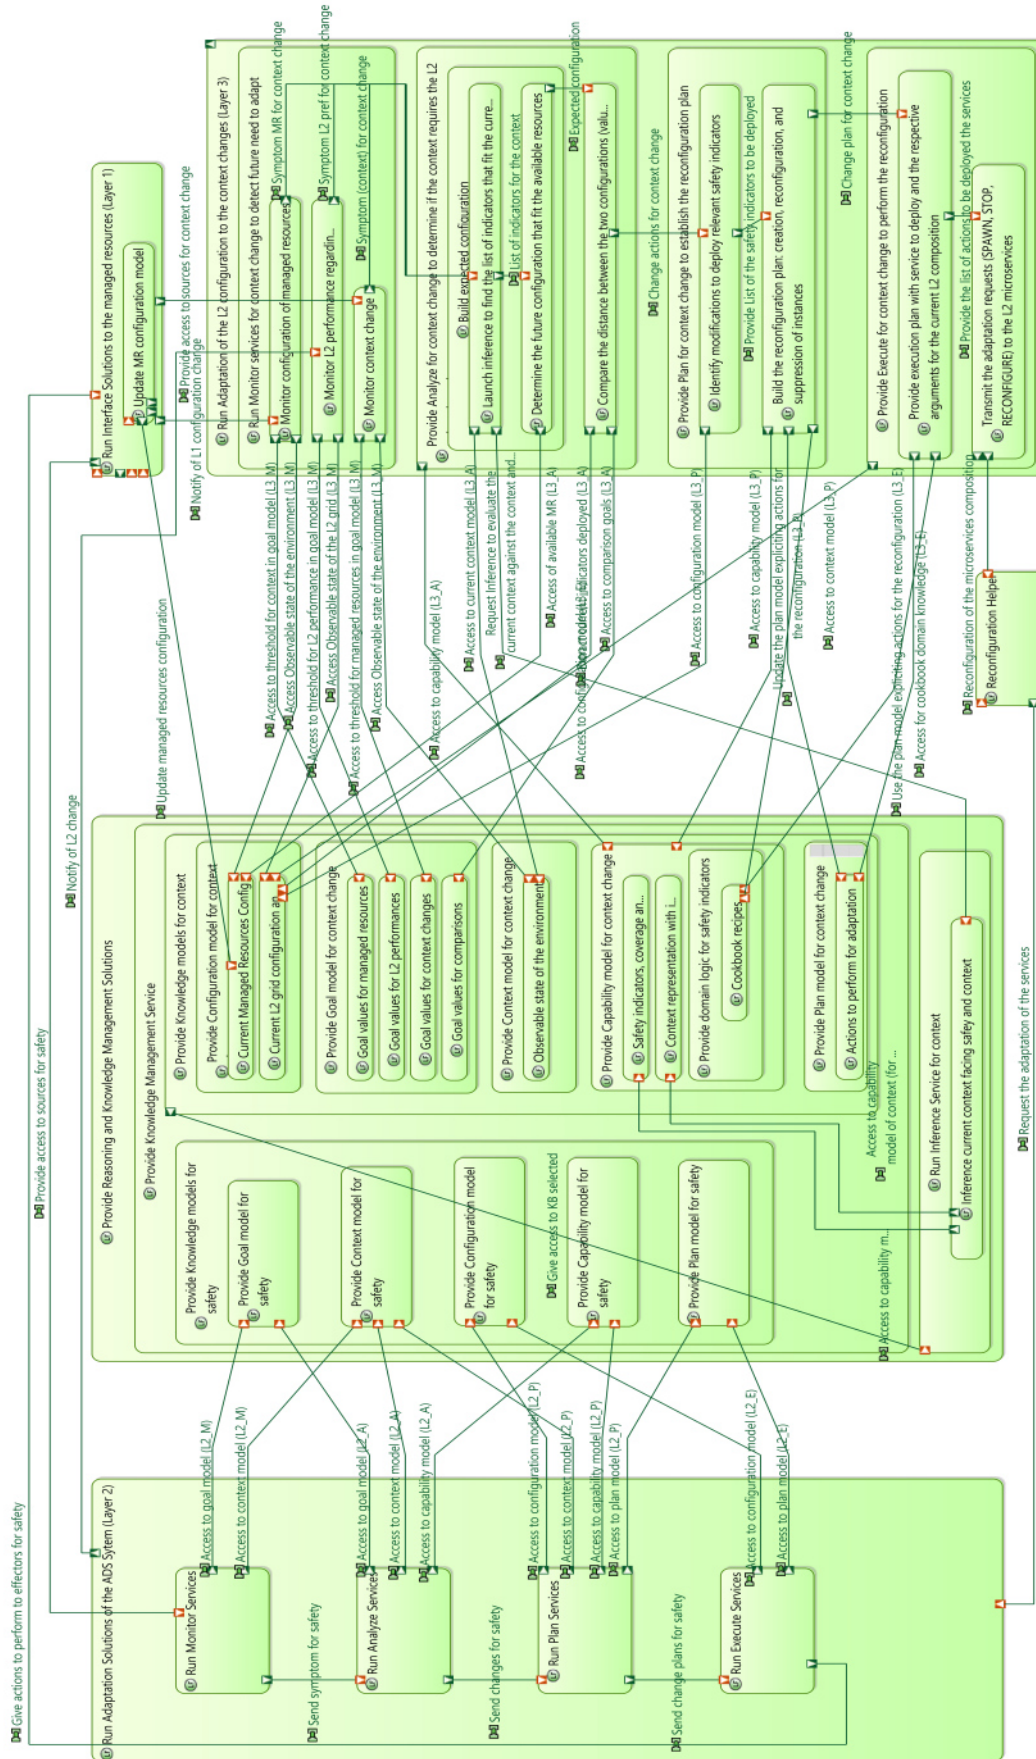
Run Interface Solutions to the managed resources (Layer 1)
Update MR configuration model
Provide access to sources for context change
Provide access to L1 configuration change
Notify of L1 configuration change
Run Adaptation of the L2 configuration to the context changes (Layer 3)
Run Monitor services for context change to detect future need to adapt
Symptom MR for context change
Symptom L2 pref for context change
Symptom (context) for context change
Monitor configuration of managed resources
Monitor L2 performance regardin...
Monitor context change
Provide Analyze for context change to determine if the context requires the L2
Build expected configuration
Launch inference to find the list of indicators that fit the curre...
List of indicators for the context
Determine the future configuration that fit the available resources
Expected configuration
Compare the distance between the two configurations (valu...
Change actions for context change
Provide Plan for context change to establish the reconfiguration plan
Identify modifications to deploy relevant safety indicators
Provide List of the safety indicators to be deployed
Build the reconfiguration plan: creation, reconfiguration, and suppression of instances
Change plan for context change
Provide Execute for context change to perform the reconfiguration
Provide execution plan with service to deploy and the respective arguments for the current L2 composition
Provide the list of actions to be deployed the services
Transmit the adaptation requests (SPAWN, STOP, RECONFIGURE) to the L2 microservices
Reconfiguration of the microservices composition
Reconfiguration Helper
Access to threshold for context in goal model (L3_M)
Access Observable state of the environment (L3_M)
Access to threshold for L2 performance in goal model (L3_M)
Access Observable state of L2 grid (L3_M)
Access to threshold for managed resources in goal model (L3_M)
Access Observable state of the environment (L3_M)
Access to capability model (L3_A)
Access to current context model (L3_A)
Request inference to evaluate the current context against the context and...
Access of available MR (L3_A)
Access to configuration model indicators deployed (L3_A)
Access to comparison goals (L3_A)
Access to configuration model (L3_P)
Access to capability model (L3_P)
Update the plan model explicting actions for the reconfiguration (L3_P)
Access to context model (L3_P)
Use the plan model explicting actions for the reconfiguration (L3_E)
Access for cookbook domain knowledge (L3_E)
Update managed resources configuration
Notify of L2 change
Provide Reasoning and Knowledge Management Solutions
Provide Knowledge Management Service
Provide Knowledge models for context
Provide Configuration model for context
Current Managed Resources Config
Current L2 grid configuration an...
Provide Goal model for context change
Goal values for managed resources
Goal values for L2 performances
Goal values for context changes
Goal values for comparisons
Provide Context model for context change
Observable state of the environment
Provide Capability model for context change
Safety indicators, coverage an...
Context representation with i...
Provide domain logic for safety indicators
Cookbook recipes
Provide Plan model for context change
Actions to perform for adaptation
Access to capability model of context (for ...
Run Inference Service for context
Inference current context facing safety and context
Provide Knowledge models for safety
Provide Goal model for safety
Provide Context model for safety
Provide Configuration model for safety
Give access to KB selected
Provide Capability model for safety
Provide Plan model for safety
Access to capability m...
Request the adaptation of the services
Provide access to sources for safety
Give actions to perform to effectors for safety
Run Adaptation Solutions of the ADS Sytem (Layer 2)
Access to goal model (L2_M)
Access to context model (L2_M)
Access to goal model (L2_A)
Access to context model (L2_A)
Access to capability model (L2_A)
Access to configuration model (L2_P)
Access to context model (L2_P)
Access to capability model (L2_P)
Access to plan model (L2_P)
Access to configuration model (L2_E)
Access to plan model (L2_E)
Run Monitor Services
Send symptom for safety
Run Analyze Services
Send changes for safety
Run Plan Services
Send change plans for safety
Run Execute Services